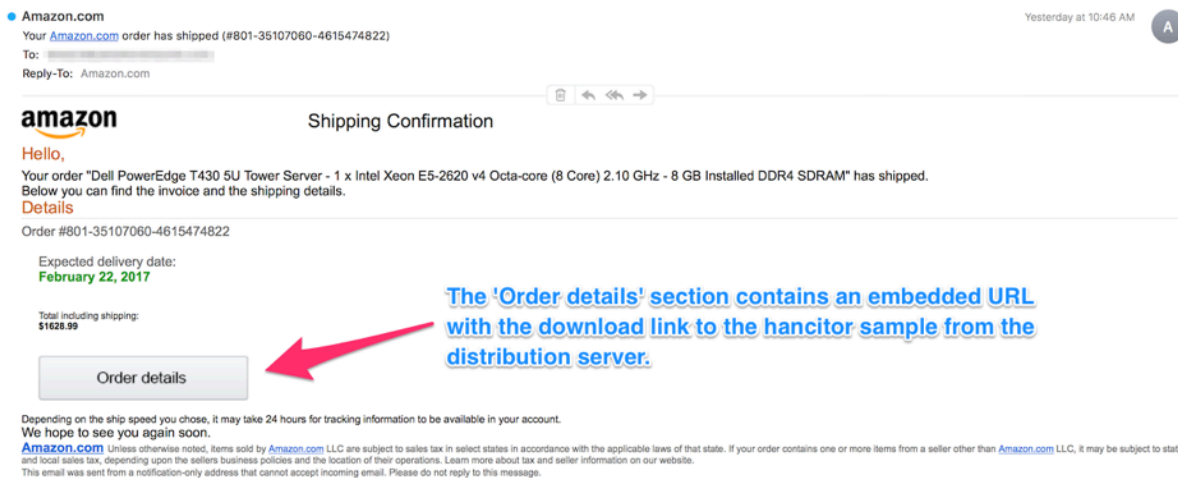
Amazon.com
Your Amazon.com order has shipped (#801-35107060-4615474822)
To: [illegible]
Reply-To: Amazon.com

Yesterday at 10:46 AM

A

amazon

Shipping Confirmation

Hello,

Your order "Dell PowerEdge T430 5U Tower Server - 1 x Intel Xeon E5-2620 v4 Octa-core (8 Core) 2.10 GHz - 8 GB Installed DDR4 SDRAM" has shipped. Below you can find the invoice and the shipping details.

Details

Order #801-35107060-4615474822

Expected delivery date:
February 22, 2017

Total including shipping:
$1628.99

Order details

The 'Order details' section contains an embedded URL with the download link to the hancitor sample from the distribution server.

Depending on the ship speed you chose, it may take 24 hours for tracking information to be available in your account.

We hope to see you again soon.

Amazon.com Unless otherwise noted, items sold by Amazon.com LLC are subject to sales tax in select states in accordance with the applicable laws of that state. If your order contains one or more items from a seller other than Amazon.com LLC, it may be subject to stat and local sales tax, depending upon the sellers business policies and the location of their operations. Learn more about tax and seller information on our website.
This email was sent from a notification-only address that cannot accept incoming email. Please do not reply to this message.